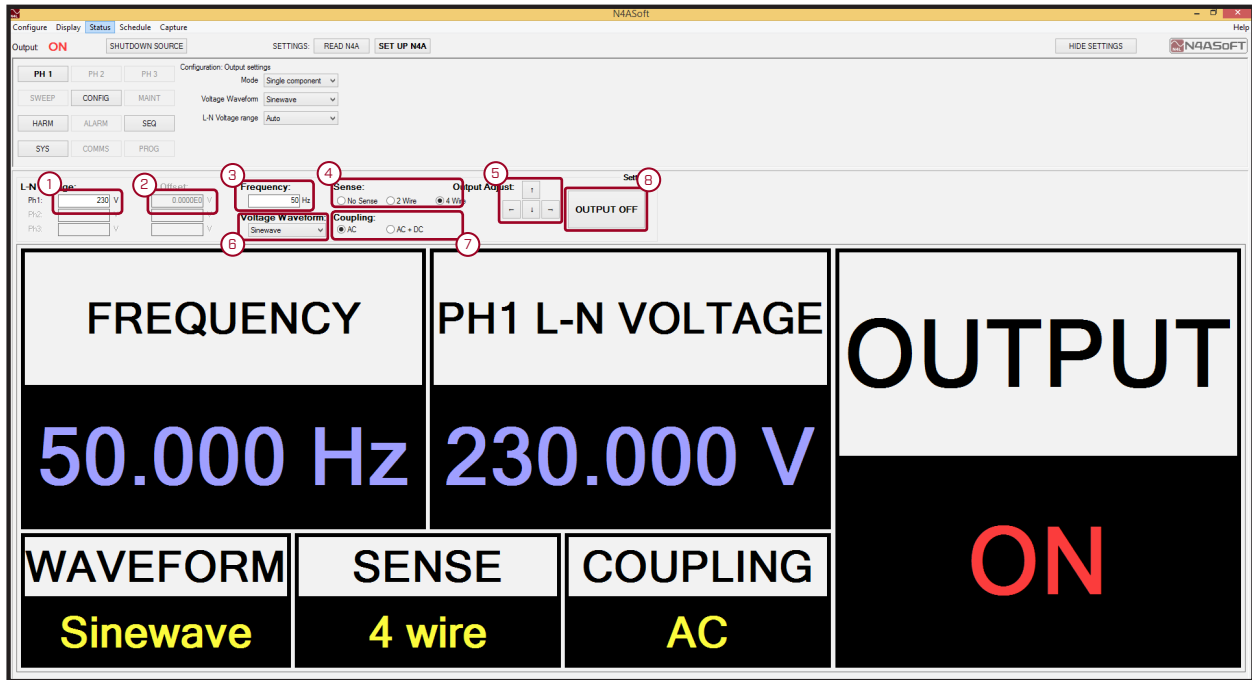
N4ASoft

Configure Display Status Schedule Capture Help

Output: ON SHUTDOWN SOURCE SETTINGS: READ N4A SET UP N4A HIDE SETTINGS N4ASoFT

PH 1 PH 2 PH 3
SWEEP CONFIG MAINT
HARM ALARM SEQ
SYS COMMS PROG

Configuration: Output settings
Mode Single component
Voltage Waveform Sinewave
L-N Voltage range Auto

L-N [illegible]ge: 1
Ph1: 230 V
Ph2: V
Ph3: V

2 Offset
0.0000E0 V
V
V

3 Frequency:
50 Hz

4 Sense:
No Sense 2 Wire 4 Wire

5 Output Adjust:
↑
← ↓ →

Sett 8
OUTPUT OFF

6 Voltage Waveform:
Sinewave

Coupling: 7
AC AC + DC

FREQUENCY
50.000 Hz

PH1 L-N VOLTAGE
230.000 V

OUTPUT
ON

WAVEFORM
Sinewave

SENSE
4 wire

COUPLING
AC